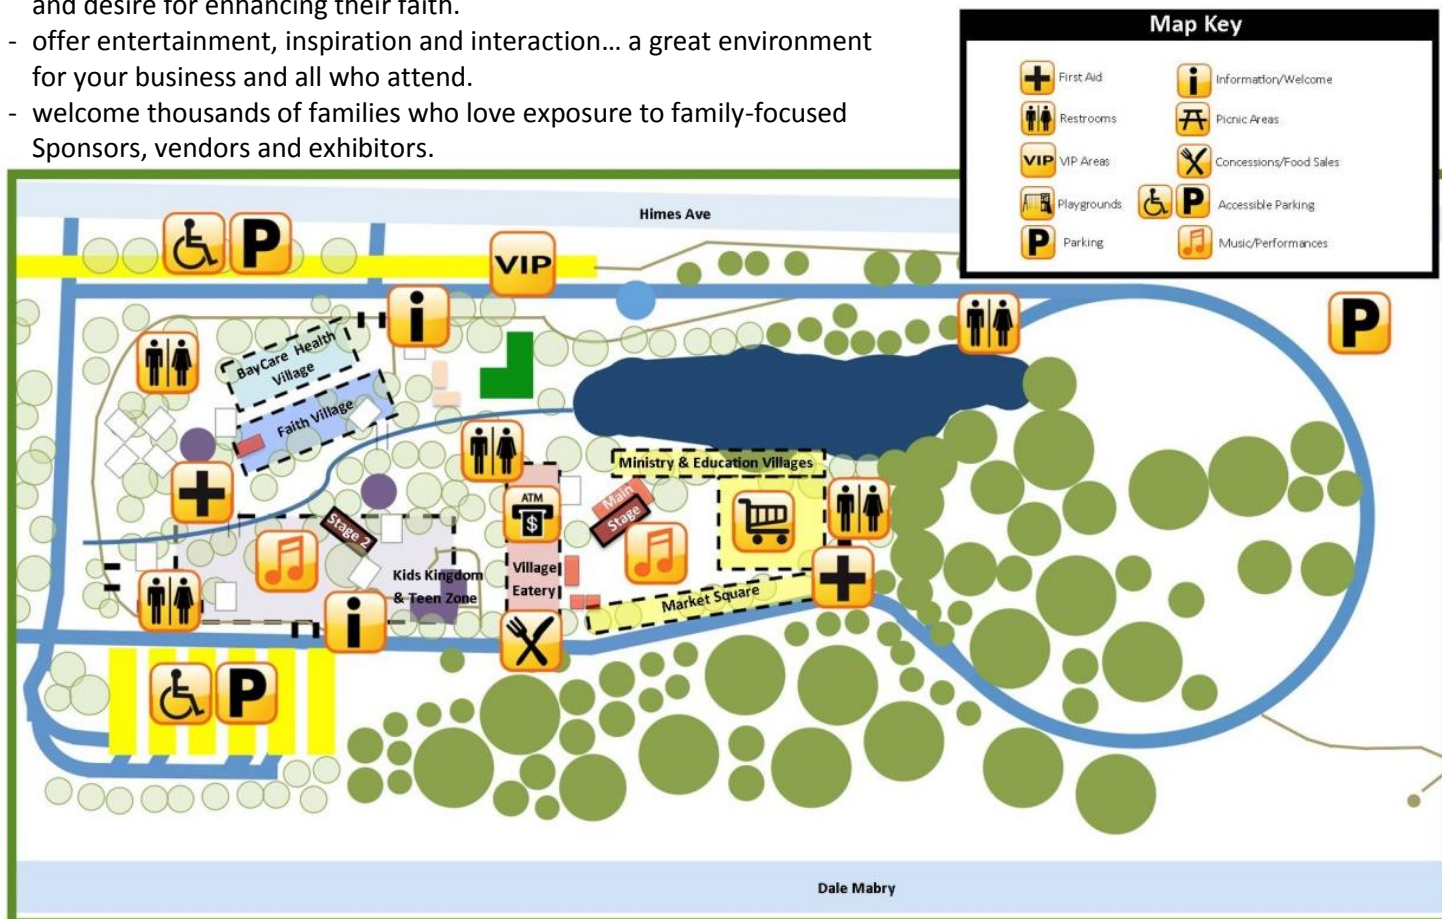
and desire for enhancing their faith.
- offer entertainment, inspiration and interaction… a great environment for your business and all who attend.
- welcome thousands of families who love exposure to family-focused Sponsors, vendors and exhibitors.

Map Key
First Aid
Information/Welcome
Restrooms
Picnic Areas
VIP
VIP Areas
Concessions/Food Sales
Playgrounds
P
Accessible Parking
P
Parking
Music/Performances

Himes Ave
P
VIP
P
BayCare Health Village
Faith Village
Ministry & Education Villages
ATM
Main Stage
Stage 2
Kids Kingdom & Teen Zone
Village Eatery
Market Square
P
Dale Mabry